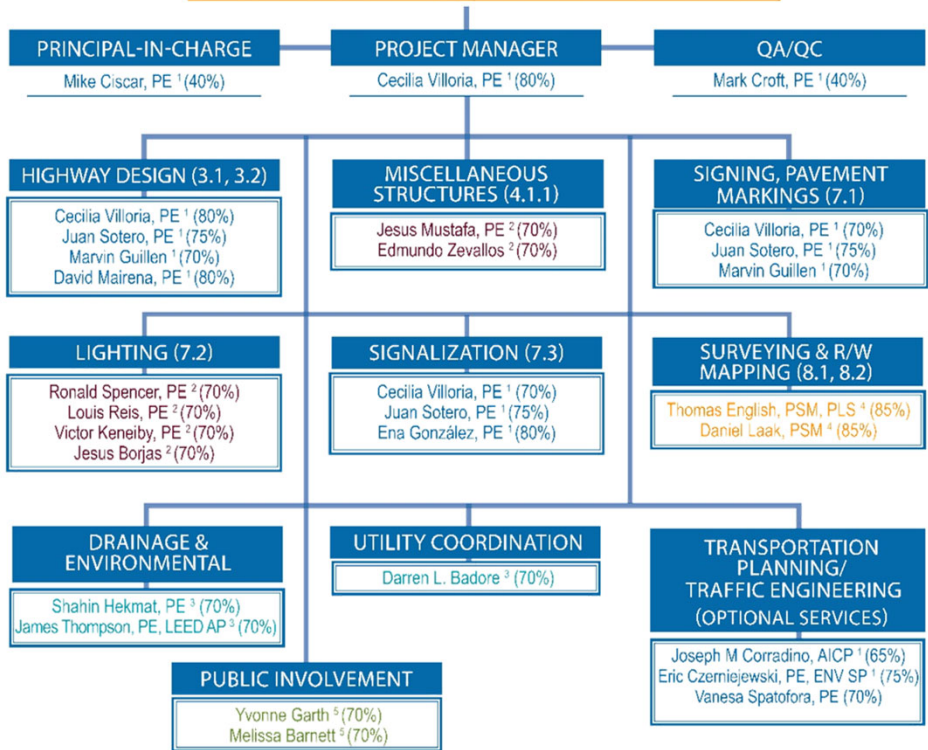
PRINCIPAL-IN-CHARGE
Mike Ciscar, PE $^1$ (40%)

PROJECT MANAGER
Cecilia Villoria, PE $^1$ (80%)

QA/QC
Mark Croft, PE $^1$ (40%)

HIGHWAY DESIGN (3.1, 3.2)
Cecilia Villoria, PE $^1$ (80%)
Juan Sotero, PE $^1$ (75%)
Marvin Guillen $^1$ (70%)
David Mairena, PE $^1$ (80%)

MISCELLANEOUS STRUCTURES (4.1.1)
Jesus Mustafa, PE $^2$ (70%)
Edmundo Zevallos $^2$ (70%)

SIGNING, PAVEMENT MARKINGS (7.1)
Cecilia Villoria, PE $^1$ (70%)
Juan Sotero, PE $^1$ (75%)
Marvin Guillen $^1$ (70%)

LIGHTING (7.2)
Ronald Spencer, PE $^2$ (70%)
Louis Reis, PE $^2$ (70%)
Victor Keneiby, PE $^2$ (70%)
Jesus Borjas $^2$ (70%)

SIGNALIZATION (7.3)
Cecilia Villoria, PE $^1$ (70%)
Juan Sotero, PE $^1$ (75%)
Ena González, PE $^1$ (80%)

SURVEYING & R/W MAPPING (8.1, 8.2)
Thomas English, PSM, PLS $^4$ (85%)
Daniel Laak, PSM $^4$ (85%)

DRAINAGE & ENVIRONMENTAL
Shahin Hekmat, PE $^3$ (70%)
James Thompson, PE, LEED AP $^3$ (70%)

UTILITY COORDINATION
Darren L. Badore $^3$ (70%)

TRANSPORTATION PLANNING/ TRAFFIC ENGINEERING (OPTIONAL SERVICES)
Joseph M Corradino, AICP $^1$ (65%)
Eric Czerniejewski, PE, ENV SP $^1$ (75%)
Vanesa Spatofora, PE (70%)

PUBLIC INVOLVEMENT
Yvonne Garth $^5$ (70%)
Melissa Barnett $^5$ (70%)